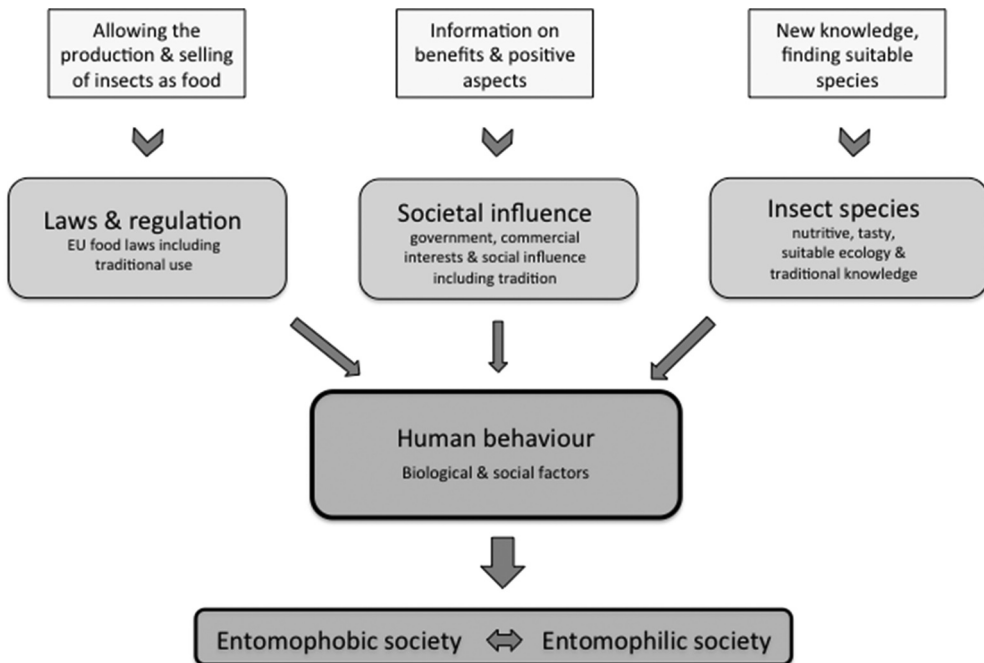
Allowing the production & selling of insects as food

Information on benefits & positive aspects

New knowledge, finding suitable species

Laws & regulation
EU food laws including traditional use

Societal influence
government, commercial interests & social influence including tradition

Insect species
nutritive, tasty, suitable ecology & traditional knowledge

Human behaviour
Biological & social factors

Entomophobic society ⇔ Entomophilic society